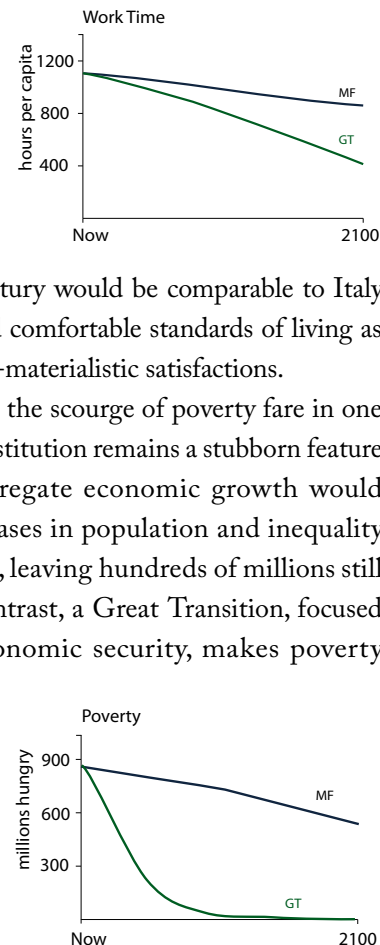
Work Time

hours per capita

1200

800

400

MF

GT

Now

2100

tury would be comparable to Italy comfortable standards of living as -materialistic satisfactions.

the scourge of poverty fare in one stitution remains a stubborn feature regate economic growth would ases in population and inequality , leaving hundreds of millions still ntrast, a Great Transition, focused onomic security, makes poverty

Poverty

millions hungry

900

600

300

MF

GT

Now

2100